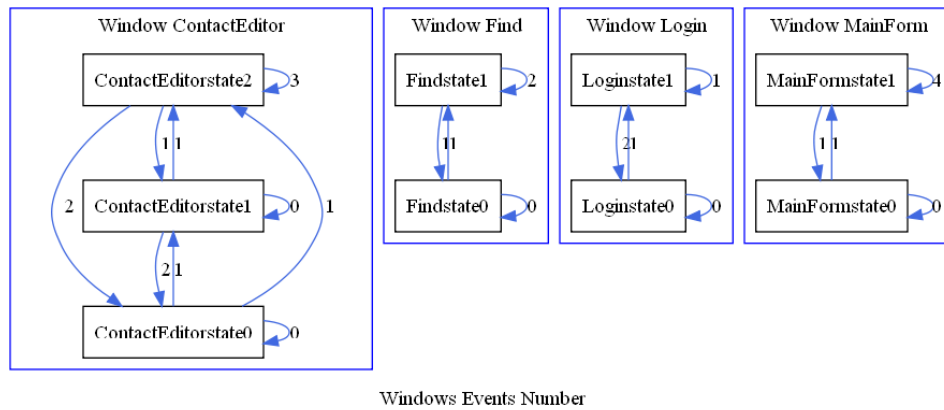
Window ContactEditor

ContactEditorstate2
3
1 1
2
1
ContactEditorstate1
0
2 1
ContactEditorstate0
0

Window Find

Findstate1
2
1 1
Findstate0
0

Window Login

Loginstate1
1
2 1
Loginstate0
0

Window MainForm

MainFormstate1
4
1 1
MainFormstate0
0

Windows Events Number